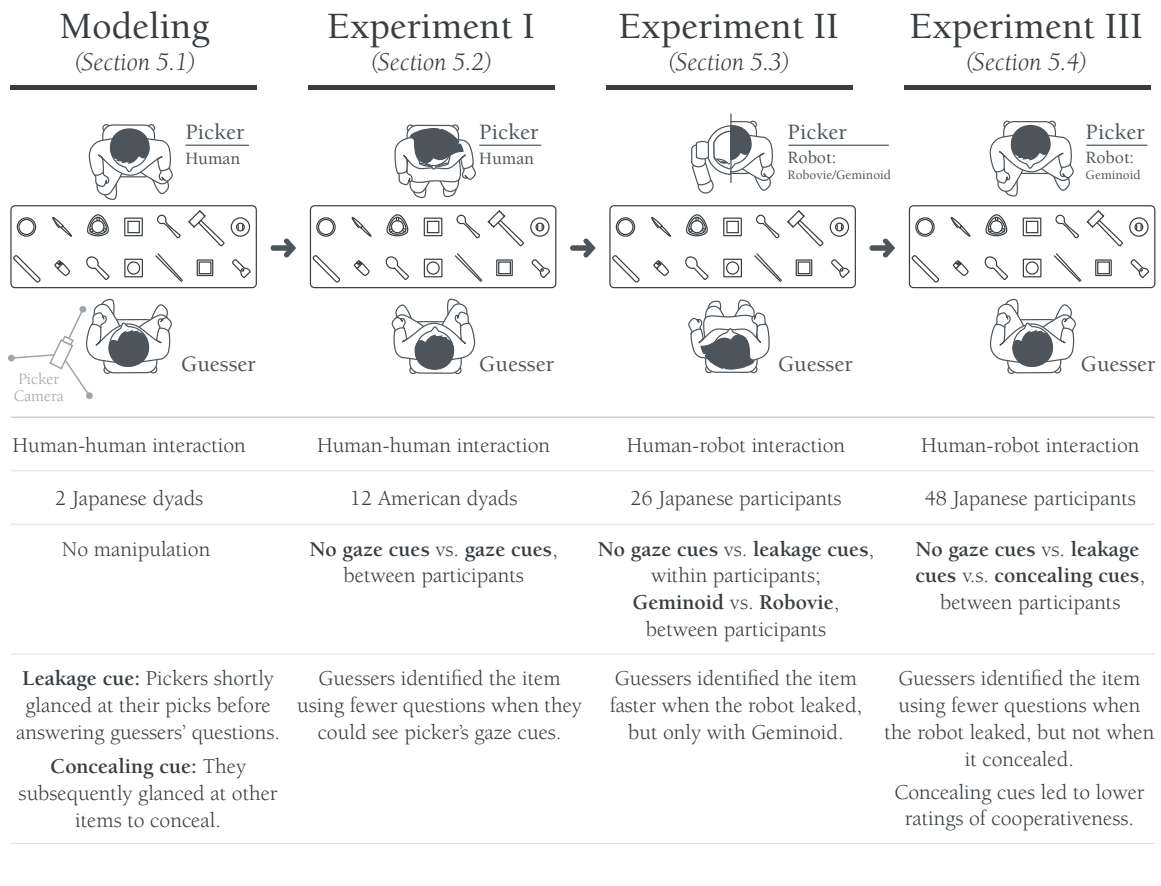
Modeling
(Section 5.1)

Picker
Human

Picker Camera

Guesser

Experiment I
(Section 5.2)

Picker
Human

Guesser

Experiment II
(Section 5.3)

Picker
Robot:
Robovie/Geminoid

Guesser

Experiment III
(Section 5.4)

Picker
Robot:
Geminoid

Guesser

| Human-human interaction | Human-human interaction | Human-robot interaction | Human-robot interaction |
|---|---|---|---|
| 2 Japanese dyads | 12 American dyads | 26 Japanese participants | 48 Japanese participants |
| No manipulation | **No gaze cues** vs. **gaze cues**, between participants | **No gaze cues** vs. **leakage cues**, within participants; **Geminoid** vs. **Robovie**, between participants | **No gaze cues** vs. **leakage cues** v.s. **concealing cues**, between participants |
| **Leakage cue:** Pickers shortly glanced at their picks before answering guessers' questions. **Concealing cue:** They subsequently glanced at other items to conceal. | Guessers identified the item using fewer questions when they could see picker's gaze cues. | Guessers identified the item faster when the robot leaked, but only with Geminoid. | Guessers identified the item using fewer questions when the robot leaked, but not when it concealed. Concealing cues led to lower ratings of cooperativeness. |